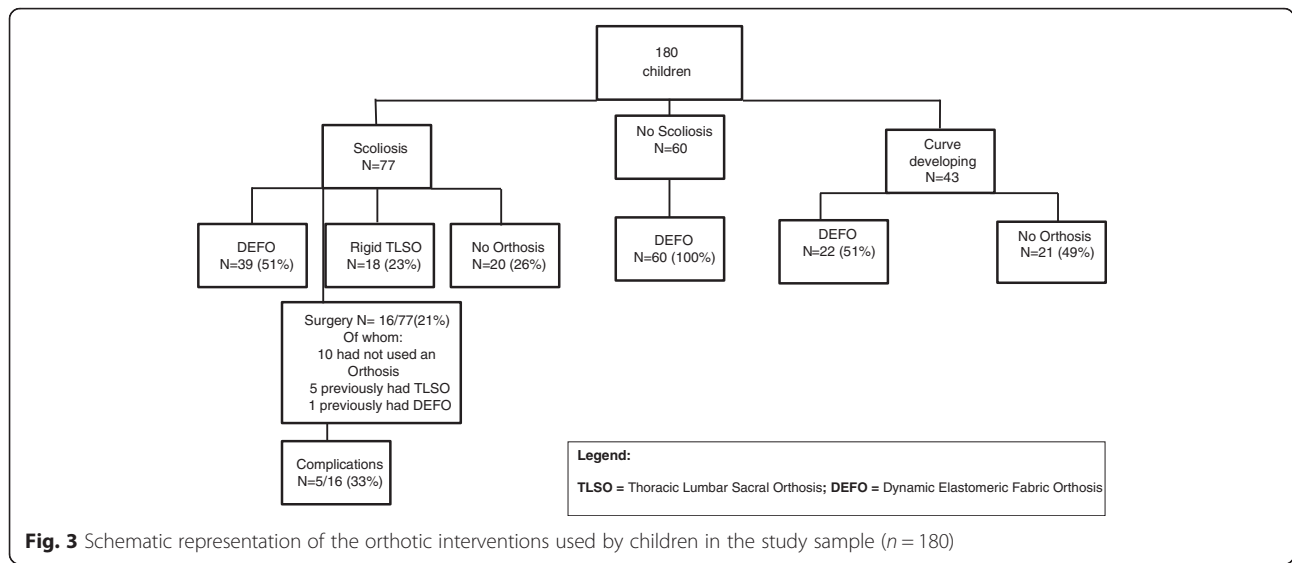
180
children

Scoliosis
N=77

No Scoliosis
N=60

Curve
developing
N=43

DEFO
N=39 (51%)

Rigid TLSO
N=18 (23%)

No Orthosis
N=20 (26%)

DEFO
N=60 (100%)

DEFO
N=22 (51%)

No Orthosis
N=21 (49%)

Surgery N= 16/77(21%)
Of whom:
10 had not used an Orthosis
5 previously had TLSO
1 previously had DEFO

Complications
N=5/16 (33%)

Legend:

TLSO = Thoracic Lumbar Sacral Orthosis; DEFO = Dynamic Elastomeric Fabric Orthosis

Fig. 3 Schematic representation of the orthotic interventions used by children in the study sample ($n = 180$)